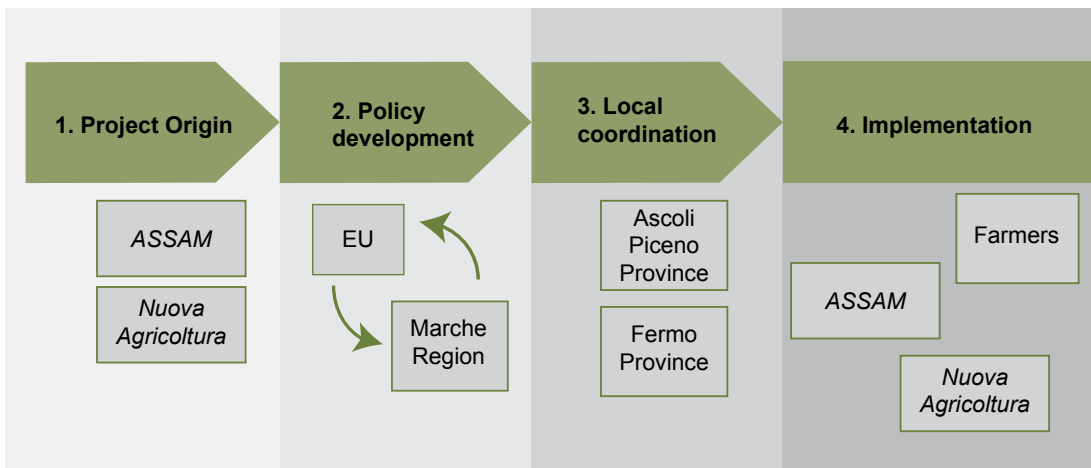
1. Project Origin

ASSAM

Nuova Agricoltura

2. Policy development

EU

Marche Region

3. Local coordination

Ascoli Piceno Province

Fermo Province

4. Implementation

Farmers

ASSAM

Nuova Agricoltura